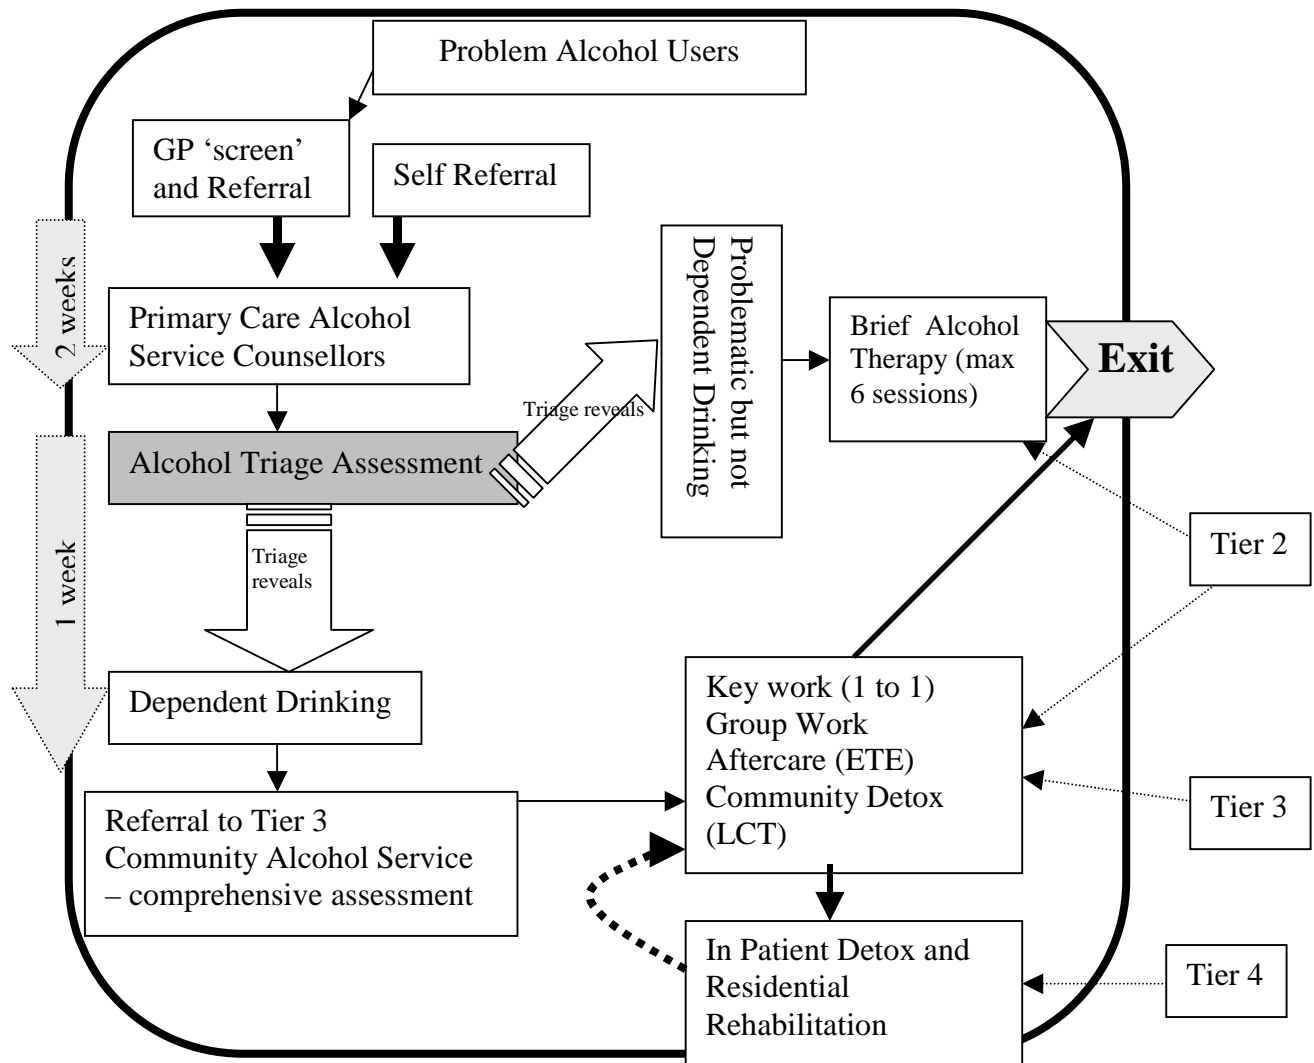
Problem Alcohol Users

GP 'screen' and Referral

Self Referral

2 weeks

Primary Care Alcohol Service Counsellors

Triage reveals

Problematic but not Dependent Drinking

Brief Alcohol Therapy (max 6 sessions)

Exit

1 week

Alcohol Triage Assessment

Triage reveals

Tier 2

Dependent Drinking

Key work (1 to 1)
Group Work
Aftercare (ETE)
Community Detox (LCT)

Tier 3

Referral to Tier 3 Community Alcohol Service – comprehensive assessment

In Patient Detox and Residential Rehabilitation

Tier 4